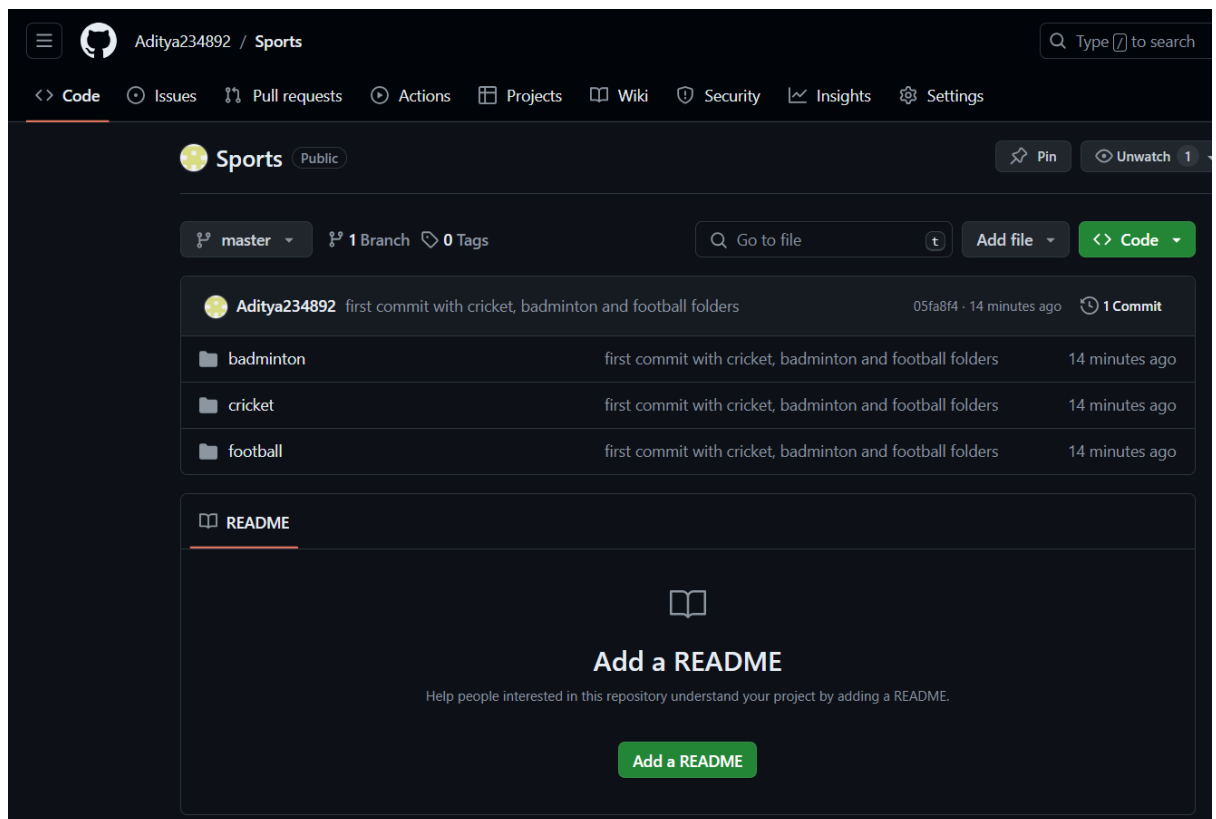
Aditya234892 / Sports

Type / to search

Code Issues Pull requests Actions Projects Wiki Security Insights Settings

Sports Public

Pin Unwatch 1

master 1 Branch 0 Tags

Go to file t

Add file

Code

Aditya234892 first commit with cricket, badminton and football folders 05fa8f4 · 14 minutes ago 1 Commit

| | | |
|---|---|---|
| badminton | first commit with cricket, badminton and football folders | 14 minutes ago |
| cricket | first commit with cricket, badminton and football folders | 14 minutes ago |
| football | first commit with cricket, badminton and football folders | 14 minutes ago |

README

Add a README

Help people interested in this repository understand your project by adding a README.

Add a README